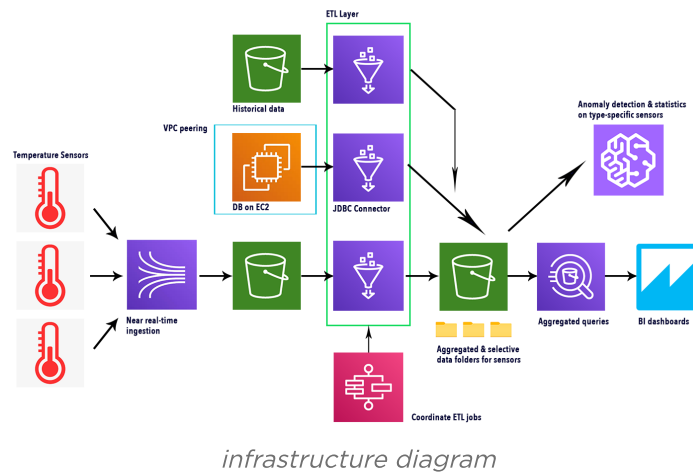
ETL Layer

Historical data

VPC peering

DB on EC2

JDBC Connector

Anomaly detection & statistics on type-specific sensors

Temperature Sensors

Near real-time ingestion

Aggregated & selective data folders for sensors

Aggregated queries

BI dashboards

Coordinate ETL jobs

infrastructure diagram